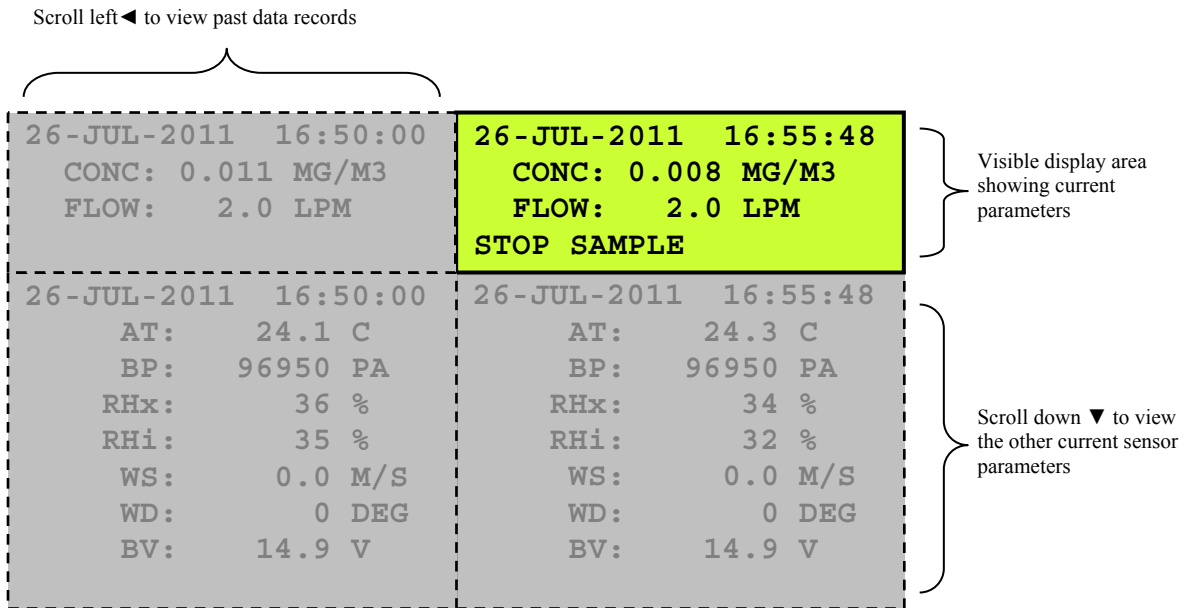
Scroll left◄ to view past data records

26-JUL-2011 16:50:00
CONC: 0.011 MG/M3
FLOW: 2.0 LPM

26-JUL-2011 16:55:48
CONC: 0.008 MG/M3
FLOW: 2.0 LPM
STOP SAMPLE

Visible display area showing current parameters

26-JUL-2011 16:50:00
AT: 24.1 C
BP: 96950 PA
RHx: 36 %
RHi: 35 %
WS: 0.0 M/S
WD: 0 DEG
BV: 14.9 V

26-JUL-2011 16:55:48
AT: 24.3 C
BP: 96950 PA
RHx: 34 %
RHi: 32 %
WS: 0.0 M/S
WD: 0 DEG
BV: 14.9 V

Scroll down ▼ to view the other current sensor parameters